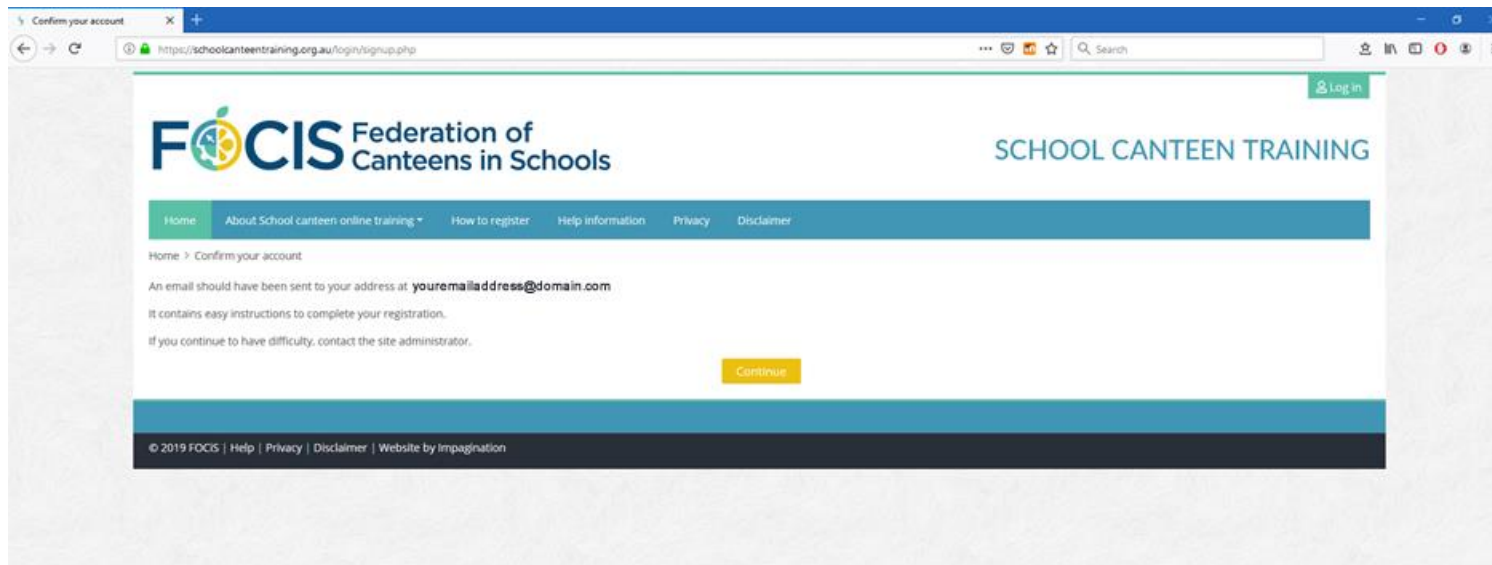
Confirm your account

https://schoolcanteentraining.org.au/login/signup.php

Search

Log in

FOCIS Federation of Canteens in Schools

SCHOOL CANTEEN TRAINING

Home About School canteen online training How to register Help information Privacy Disclaimer

Home > Confirm your account

An email should have been sent to your address at youremailaddress@domain.com

It contains easy instructions to complete your registration.

If you continue to have difficulty, contact the site administrator.

Continue

© 2019 FOCIS | Help | Privacy | Disclaimer | Website by Impagination